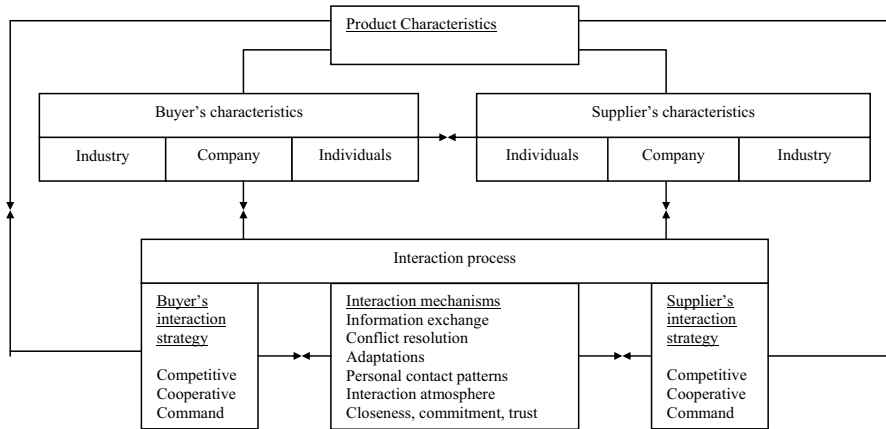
Product Characteristics

Buyer’s characteristics

| Industry | Company | Individuals |
|---|---|---|

Supplier’s characteristics

| Individuals | Company | Industry |
|---|---|---|

Interaction process

Buyer’s interaction strategy

Competitive
Cooperative
Command

Interaction mechanisms
Information exchange
Conflict resolution
Adaptations
Personal contact patterns
Interaction atmosphere
Closeness, commitment, trust

Supplier’s interaction strategy

Competitive
Cooperative
Command